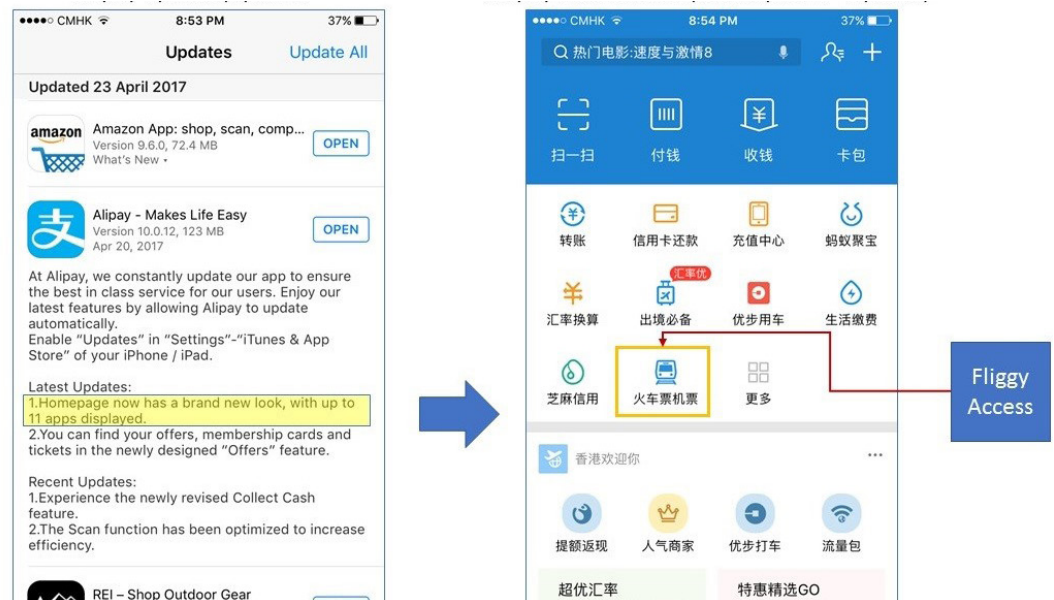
●●●●○ CMHK 8:53 PM 37%

Updates Update All

Updated 23 April 2017

amazon

Amazon App: shop, scan, comp...
Version 9.6.0, 72.4 MB
What's New ▾

OPEN

Alipay - Makes Life Easy
Version 10.0.12, 123 MB
Apr 20, 2017

OPEN

At Alipay, we constantly update our app to ensure the best in class service for our users. Enjoy our latest features by allowing Alipay to update automatically.
Enable "Updates" in "Settings"-"iTunes & App Store" of your iPhone / iPad.

Latest Updates:
1.Homepage now has a brand new look, with up to 11 apps displayed.
2.You can find your offers, membership cards and tickets in the newly designed "Offers" feature.

Recent Updates:
1.Experience the newly revised Collect Cash feature.
2.The Scan function has been optimized to increase efficiency.

REI – Shop Outdoor Gear

●●●●○ CMHK 8:54 PM 37%

热门电影:速度与激情8

扫一扫 付钱 收钱 卡包

转账 信用卡还款 充值中心 蚂蚁聚宝

汇率优

汇率换算 出境必备 优步用车 生活缴费

芝麻信用 火车票机票 更多

Fliggy Access

香港欢迎你 ···

提额返现 人气商家 优步打车 流量包

超优汇率 特惠精选GO